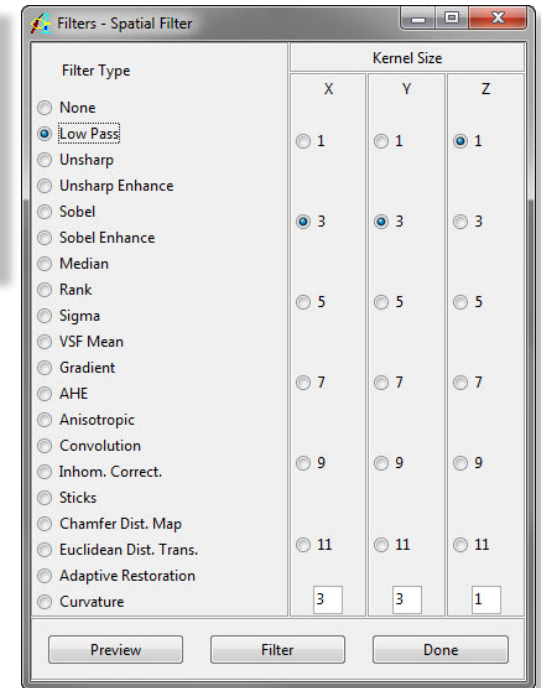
Filters - Spatial Filter

Filter Type

None
Low Pass
Unsharp
Unsharp Enhance
Sobel
Sobel Enhance
Median
Rank
Sigma
VSF Mean
Gradient
AHE
Anisotropic
Convolution
Inhom. Correct.
Sticks
Chamfer Dist. Map
Euclidean Dist. Trans.
Adaptive Restoration
Curvature

Kernel Size

| X | Y | Z |
|---|---|---|
| 1 | 1 | 1 |
| 3 | 3 | 3 |
| 5 | 5 | 5 |
| 7 | 7 | 7 |
| 9 | 9 | 9 |
| 11 | 11 | 11 |
| 3 | 3 | 1 |

Preview
Filter
Done